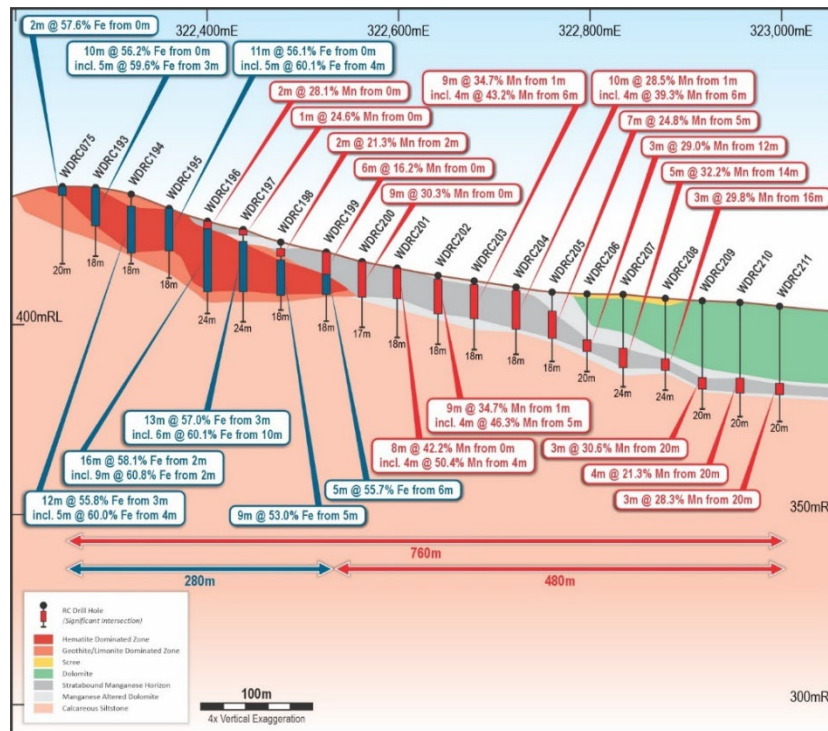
322,400mE
322,600mE
322,800mE
323,000mE

2m @ 57.6% Fe from 0m

10m @ 56.2% Fe from 0m
incl. 5m @ 59.6% Fe from 3m

11m @ 56.1% Fe from 0m
incl. 5m @ 60.1% Fe from 4m

2m @ 28.1% Mn from 0m

1m @ 24.6% Mn from 0m

2m @ 21.3% Mn from 2m

6m @ 16.2% Mn from 0m

9m @ 30.3% Mn from 0m

9m @ 34.7% Mn from 1m
incl. 4m @ 43.2% Mn from 6m

10m @ 28.5% Mn from 1m
incl. 4m @ 39.3% Mn from 6m

7m @ 24.8% Mn from 5m

3m @ 29.0% Mn from 12m

5m @ 32.2% Mn from 14m

3m @ 29.8% Mn from 16m

WDRC075
WDRC193
WDRC194
WDRC195
WDRC196
WDRC197
WDRC198
WDRC199
WDRC200
WDRC201
WDRC202
WDRC203
WDRC204
WDRC205
WDRC206
WDRC207
WDRC208
WDRC209
WDRC210
WDRC211

20m
18m
18m
18m
24m
24m
18m
18m
17m
18m
18m
18m
18m
18m
20m
24m
24m
20m
20m
20m

400mRL

13m @ 57.0% Fe from 3m
incl. 6m @ 60.1% Fe from 10m

9m @ 34.7% Mn from 1m
incl. 4m @ 46.3% Mn from 5m

16m @ 58.1% Fe from 2m
incl. 9m @ 60.8% Fe from 2m

8m @ 42.2% Mn from 0m
incl. 4m @ 50.4% Mn from 4m

3m @ 30.6% Mn from 20m

4m @ 21.3% Mn from 20m

3m @ 28.3% Mn from 20m

12m @ 55.8% Fe from 3m
incl. 5m @ 60.0% Fe from 4m

5m @ 55.7% Fe from 6m

9m @ 53.0% Fe from 5m

350mRL

760m

280m

480m

RC Drill Hole
(Significant Intersection)
Hematite Dominated Zone
Geothite/Limonite Dominated Zone
Scree
Dolomite
Stratabound Manganese Horizon
Manganese Altered Dolomite
Calcareous Siltstone

100m
4x Vertical Exaggeration

300mRL